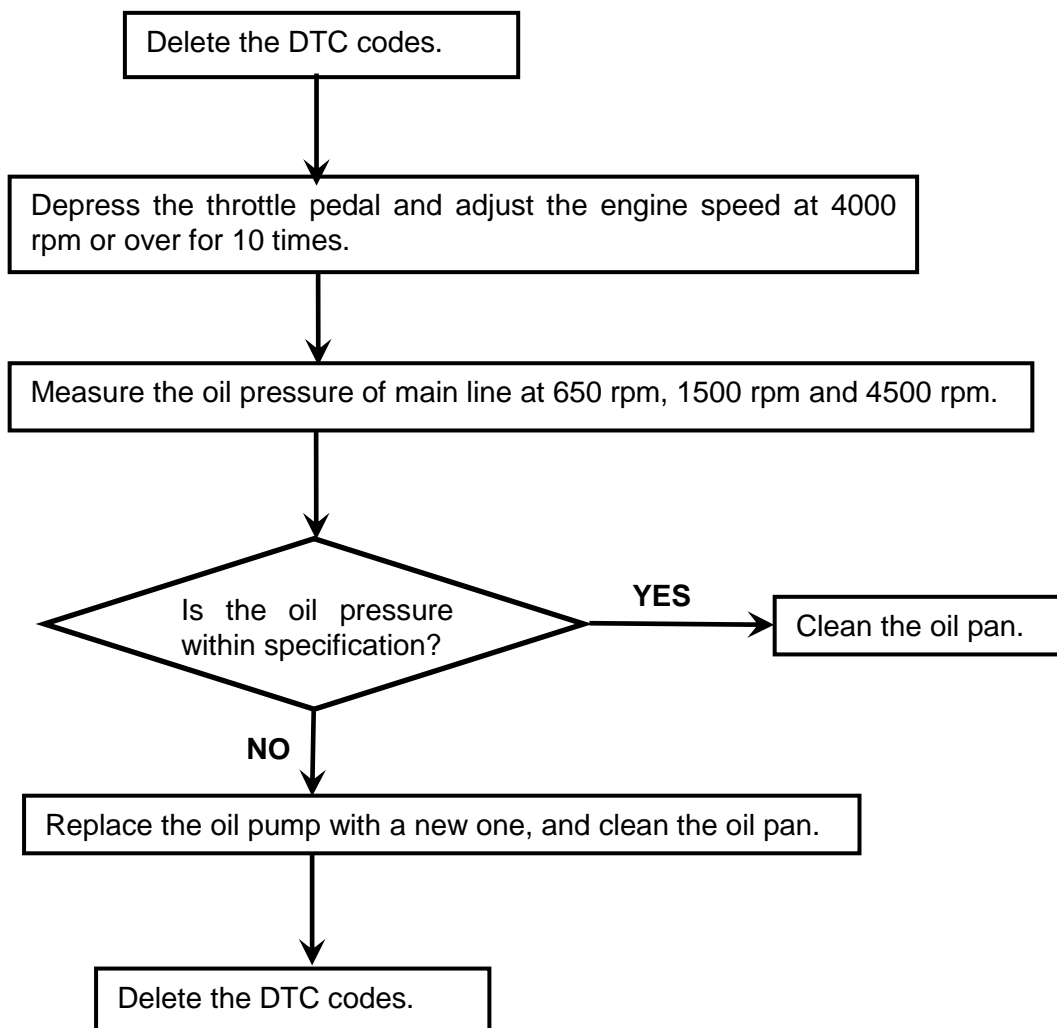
Delete the DTC codes.

Depress the throttle pedal and adjust the engine speed at 4000 rpm or over for 10 times.

Measure the oil pressure of main line at 650 rpm, 1500 rpm and 4500 rpm.

Is the oil pressure within specification?

YES

Clean the oil pan.

NO

Replace the oil pump with a new one, and clean the oil pan.

Delete the DTC codes.